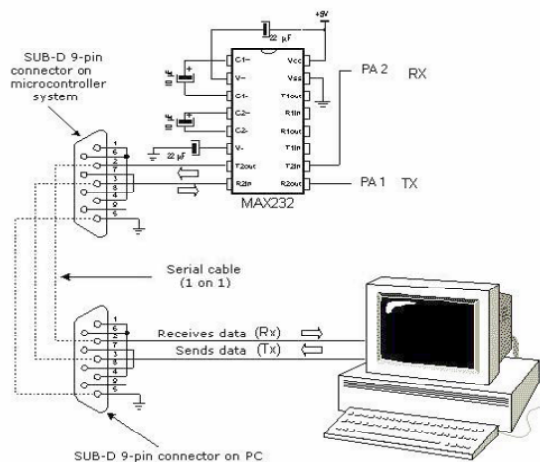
SUB-D 9-pin connector on microcontroller system

22 µF

+5V

C1+

V+

C1-

C2+

C2-

V-

T2out

R2in

Vcc

Vss

T1out

R1in

R1out

T1in

T2in

R2out

22 µF

MAX232

PA 2

RX

PA 1

TX

1
6
2
7
3
8
4
9
5

Serial cable (1 on 1)

1
6
2
7
3
8
4
9
5

Receives data (Rx)

Sends data (Tx)

SUB-D 9-pin connector on PC